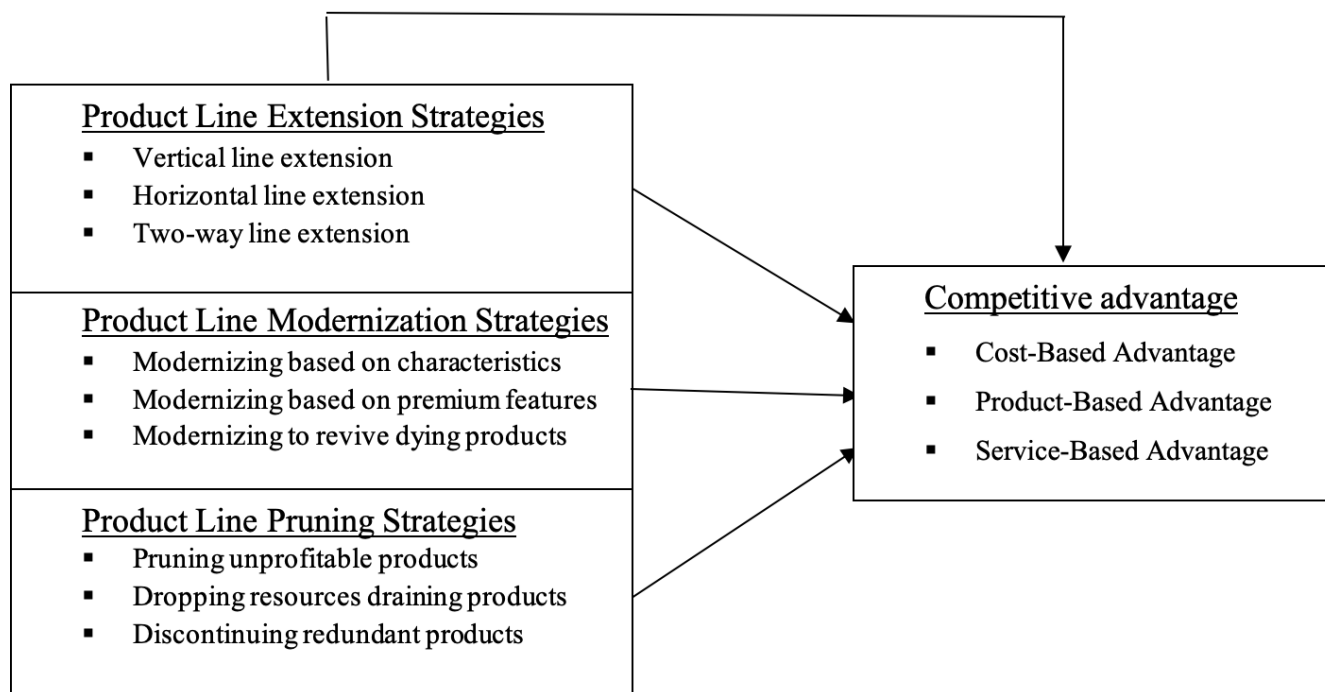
Product Line Extension Strategies
- Vertical line extension
- Horizontal line extension
- Two-way line extension

Product Line Modernization Strategies
- Modernizing based on characteristics
- Modernizing based on premium features
- Modernizing to revive dying products

Product Line Pruning Strategies
- Pruning unprofitable products
- Dropping resources draining products
- Discontinuing redundant products

Competitive advantage
- Cost-Based Advantage
- Product-Based Advantage
- Service-Based Advantage